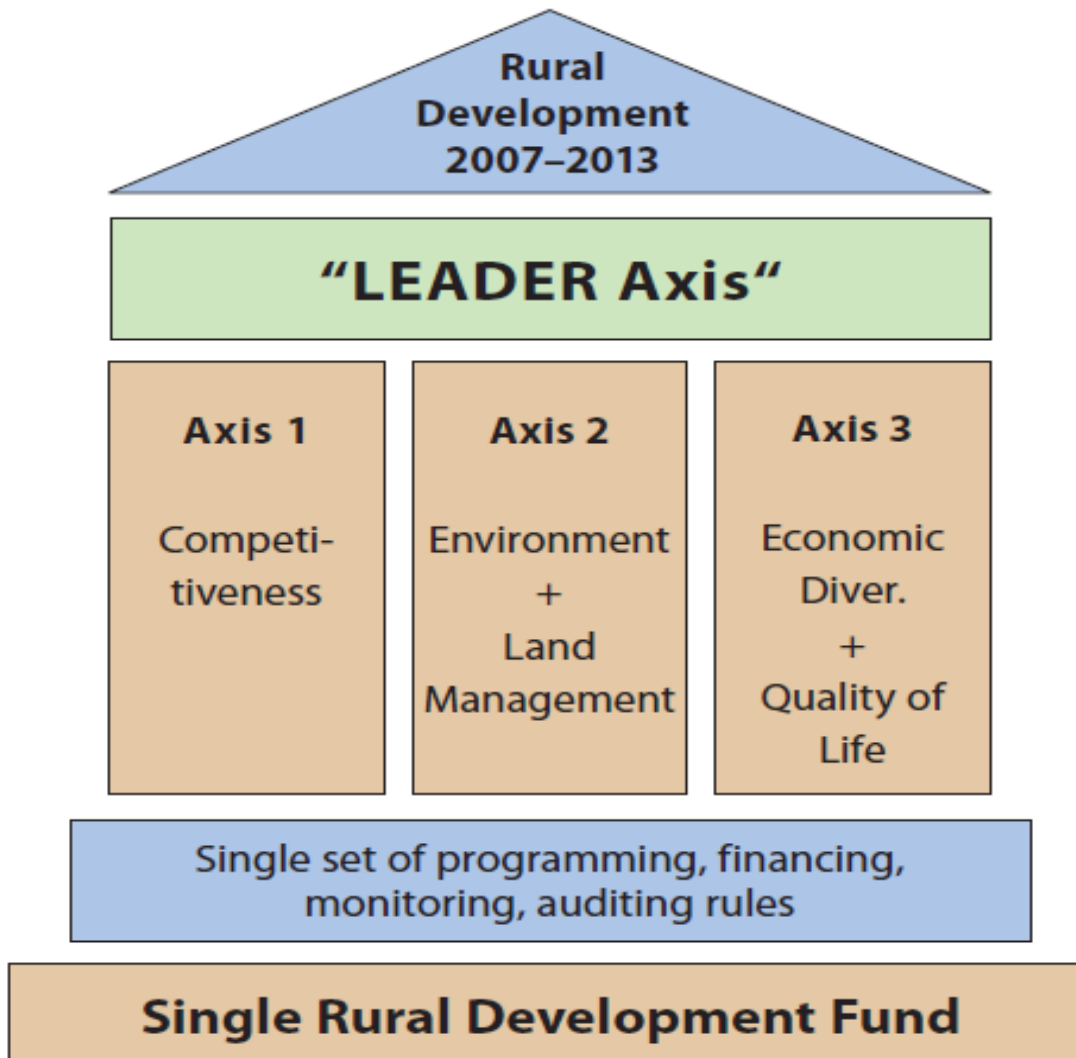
Rural Development 2007–2013

“LEADER Axis“

Axis 1

Competitiveness

Axis 2

Environment + Land Management

Axis 3

Economic Diver. + Quality of Life

Single set of programming, financing, monitoring, auditing rules

Single Rural Development Fund